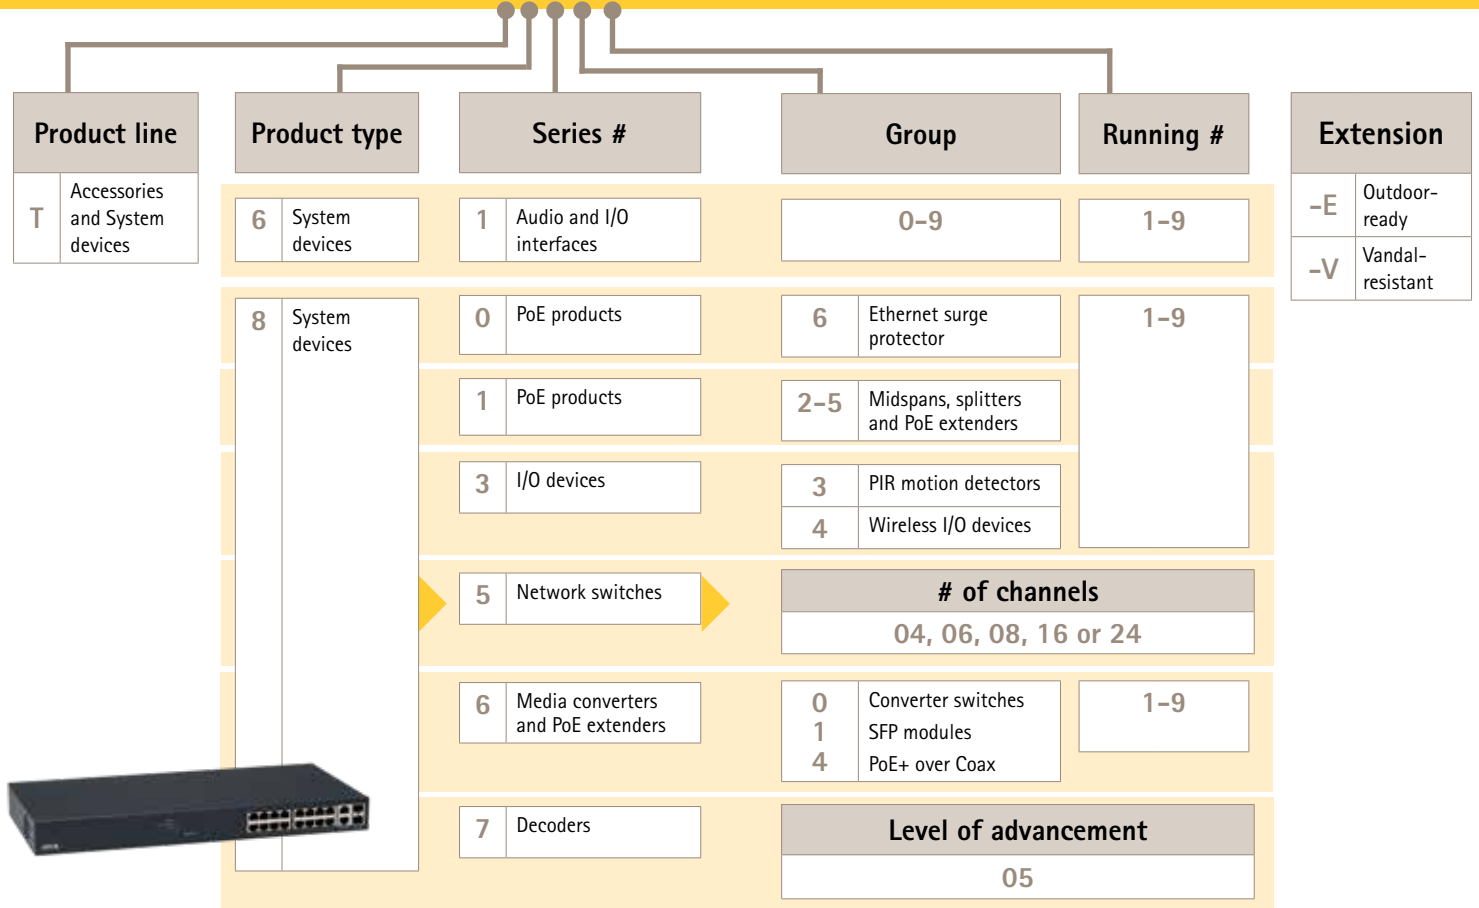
Product line

Product type

Series #

Group

Running #

Extension

| T | Accessories and System devices |
|---|---|

| 6 | System devices |
|---|---|

| 1 | Audio and I/O interfaces |
|---|---|

0–9

1–9

| -E | Outdoor-ready |
|---|---|
| -V | Vandal-resistant |

8 System devices

| 0 | PoE products |
|---|---|

| 6 | Ethernet surge protector |
|---|---|

1–9

| 1 | PoE products |
|---|---|

| 2–5 | Midspans, splitters and PoE extenders |
|---|---|

| 3 | I/O devices |
|---|---|

| 3 | PIR motion detectors |
|---|---|
| 4 | Wireless I/O devices |

| 5 | Network switches |
|---|---|

# of channels

04, 06, 08, 16 or 24

| 6 | Media converters and PoE extenders |
|---|---|

| 0 | Converter switches |
|---|---|
| 1 | SFP modules |
| 4 | PoE+ over Coax |

1–9

| 7 | Decoders |
|---|---|

Level of advancement

05